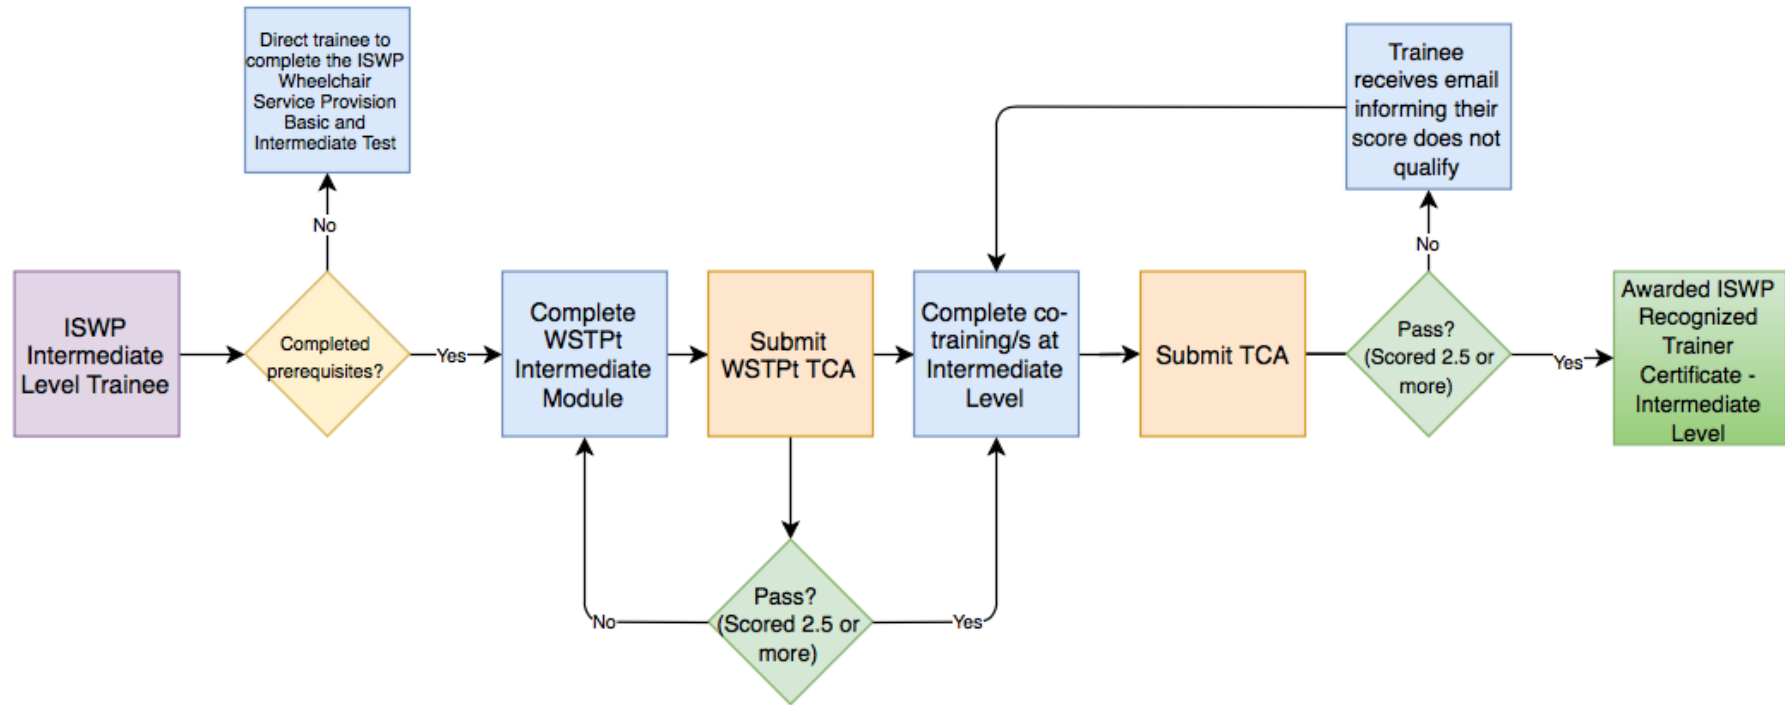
Direct trainee to complete the ISWP Wheelchair Service Provision Basic and Intermediate Test

Trainee receives email informing their score does not qualify

No

No

ISWP Intermediate Level Trainee

Completed prerequisites?

Yes

Complete WSTPt Intermediate Module

Submit WSTPt TCA

Complete co-training/s at Intermediate Level

Submit TCA

Pass? (Scored 2.5 or more)

Yes

Awarded ISWP Recognized Trainer Certificate - Intermediate Level

No

Pass? (Scored 2.5 or more)

Yes